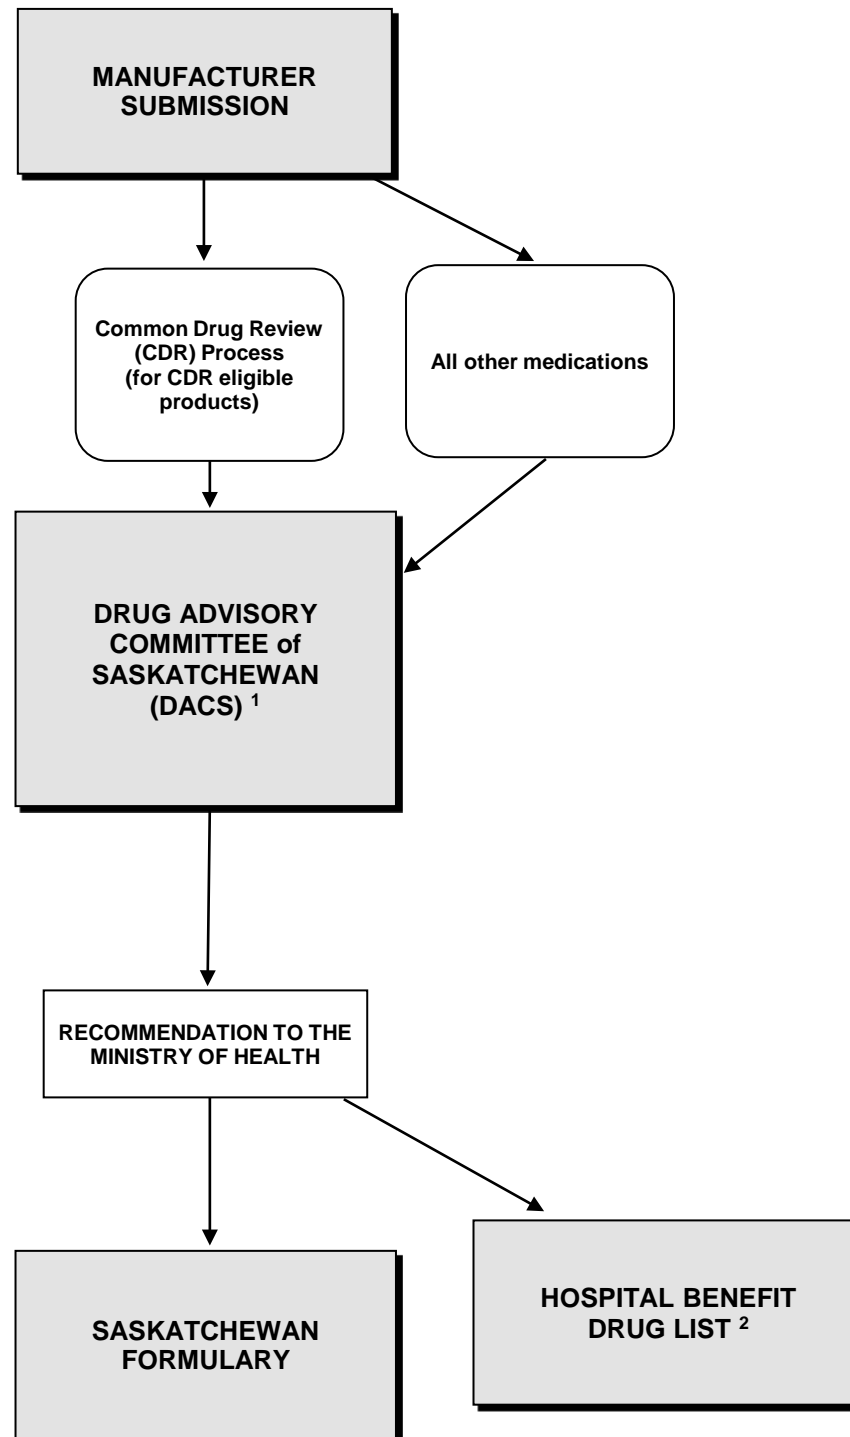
MANUFACTURER SUBMISSION

Common Drug Review (CDR) Process (for CDR eligible products)

All other medications

DRUG ADVISORY COMMITTEE of SASKATCHEWAN (DACS) $^{1}$

RECOMMENDATION TO THE MINISTRY OF HEALTH

SASKATCHEWAN FORMULARY

HOSPITAL BENEFIT DRUG LIST $^{2}$